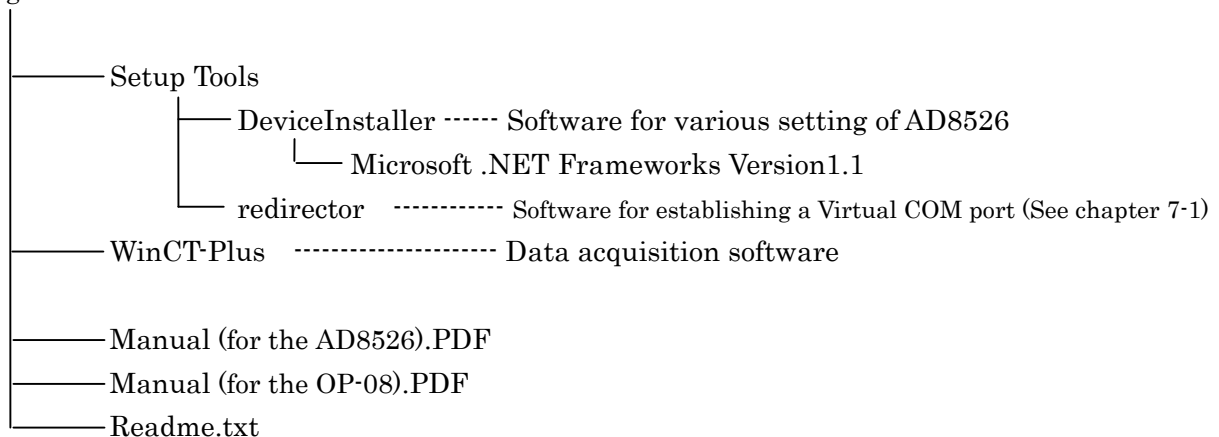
Setup Tools
DeviceInstaller ------ Software for various setting of AD8526
Microsoft .NET Frameworks Version1.1
redirector ------------ Software for establishing a Virtual COM port (See chapter 7-1)
WinCT-Plus --------------------- Data acquisition software
Manual (for the AD8526).PDF
Manual (for the OP-08).PDF
Readme.txt